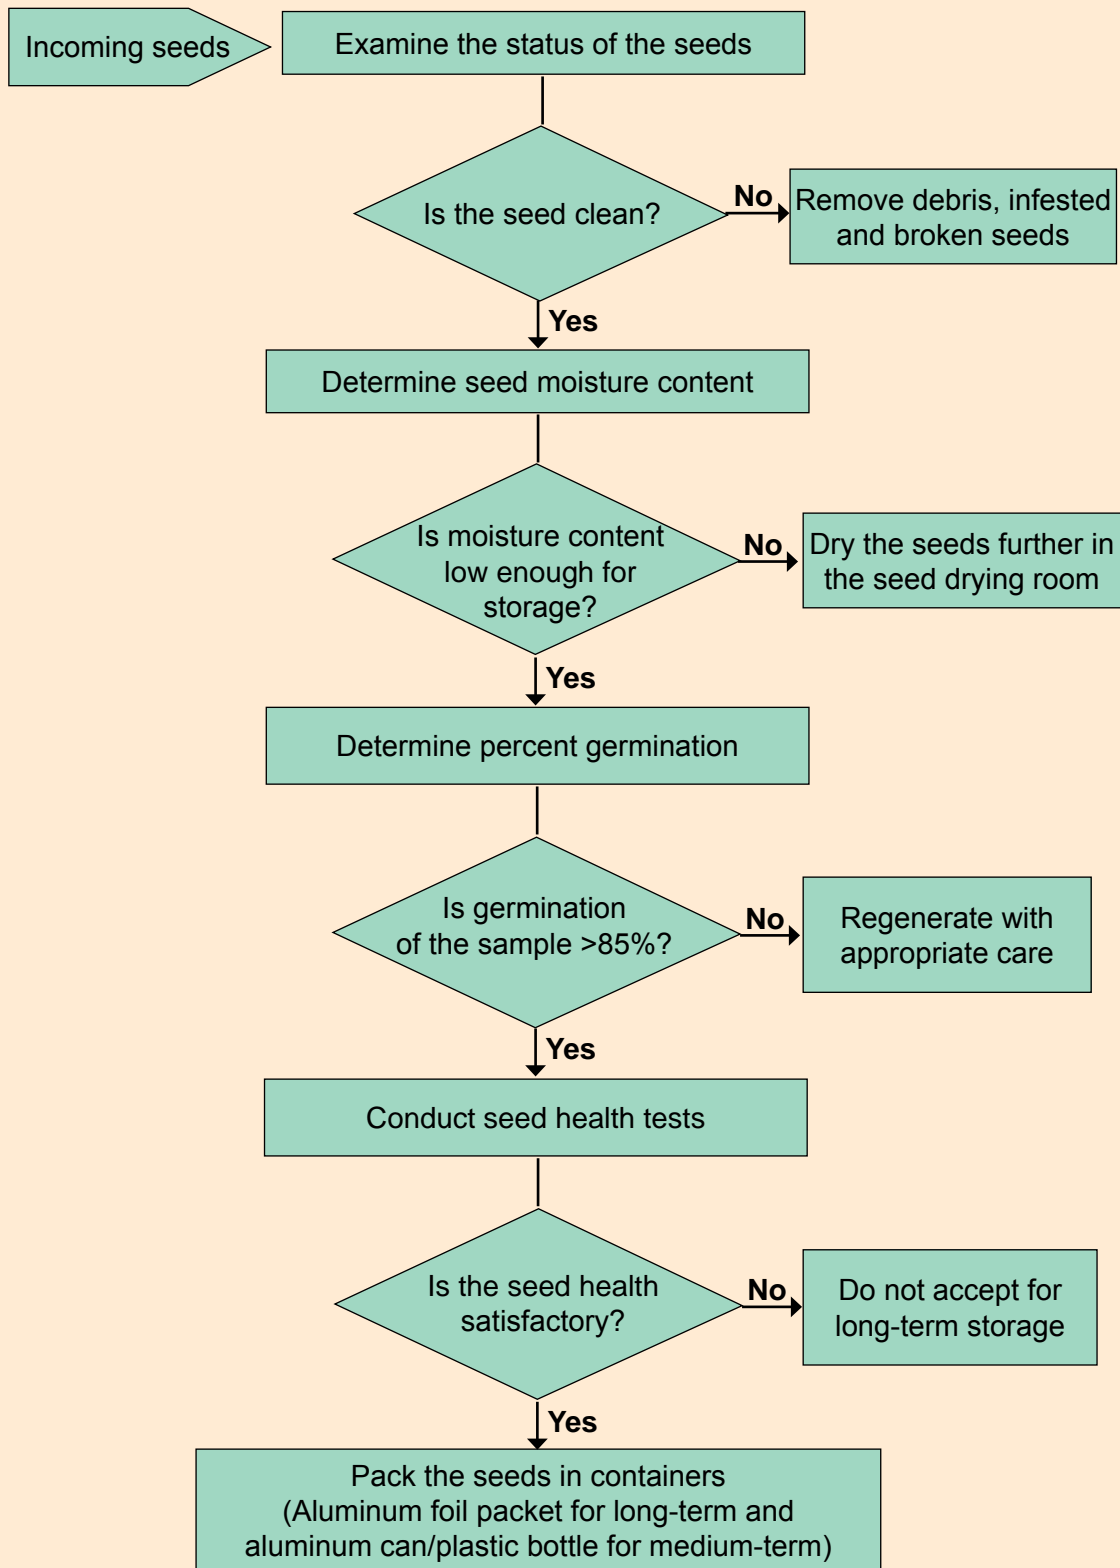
Incoming seeds

Examine the status of the seeds

Is the seed clean?

No

Remove debris, infested and broken seeds

Yes

Determine seed moisture content

Is moisture content low enough for storage?

No

Dry the seeds further in the seed drying room

Yes

Determine percent germination

Is germination of the sample >85%?

No

Regenerate with appropriate care

Yes

Conduct seed health tests

Is the seed health satisfactory?

No

Do not accept for long-term storage

Yes

Pack the seeds in containers (Aluminum foil packet for long-term and aluminum can/plastic bottle for medium-term)